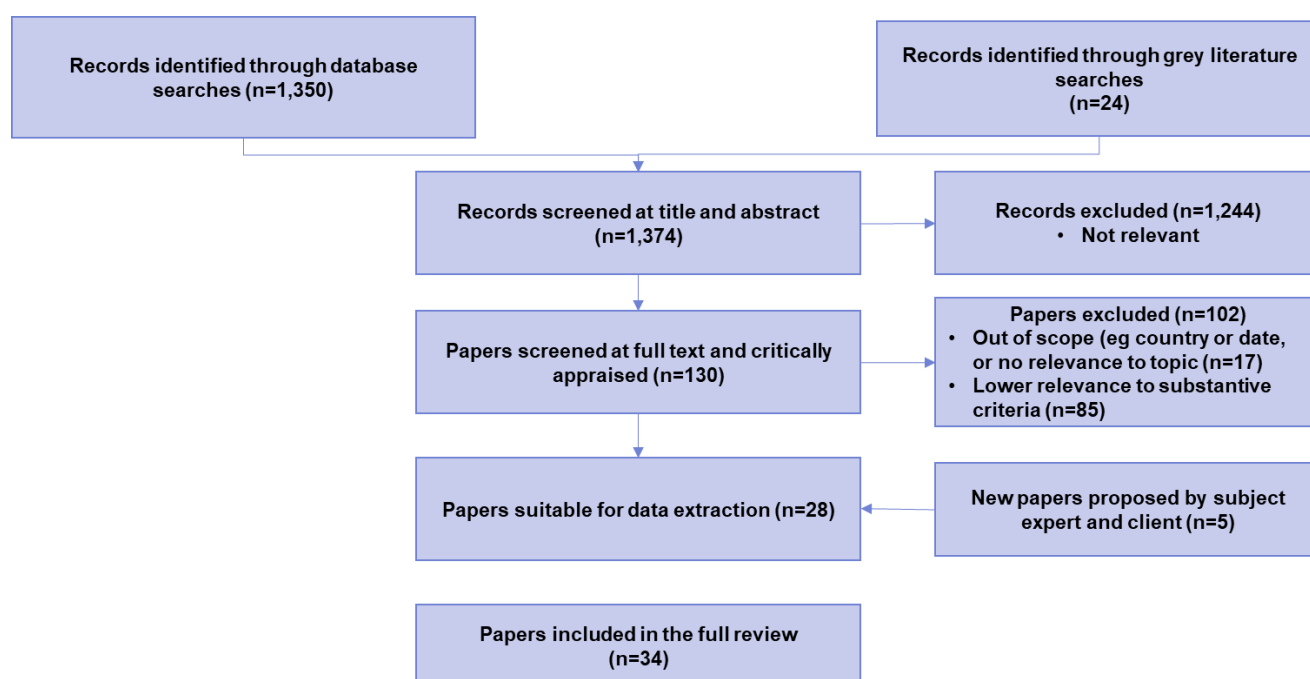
Records identified through database searches (n=1,350)

Records identified through grey literature searches
(n=24)

Records screened at title and abstract
(n=1,374)

Records excluded (n=1,244)
• Not relevant

Papers screened at full text and critically appraised (n=130)

Papers excluded (n=102)
• Out of scope (eg country or date, or no relevance to topic (n=17)
• Lower relevance to substantive criteria (n=85)

Papers suitable for data extraction (n=28)

New papers proposed by subject expert and client (n=5)

Papers included in the full review
(n=34)